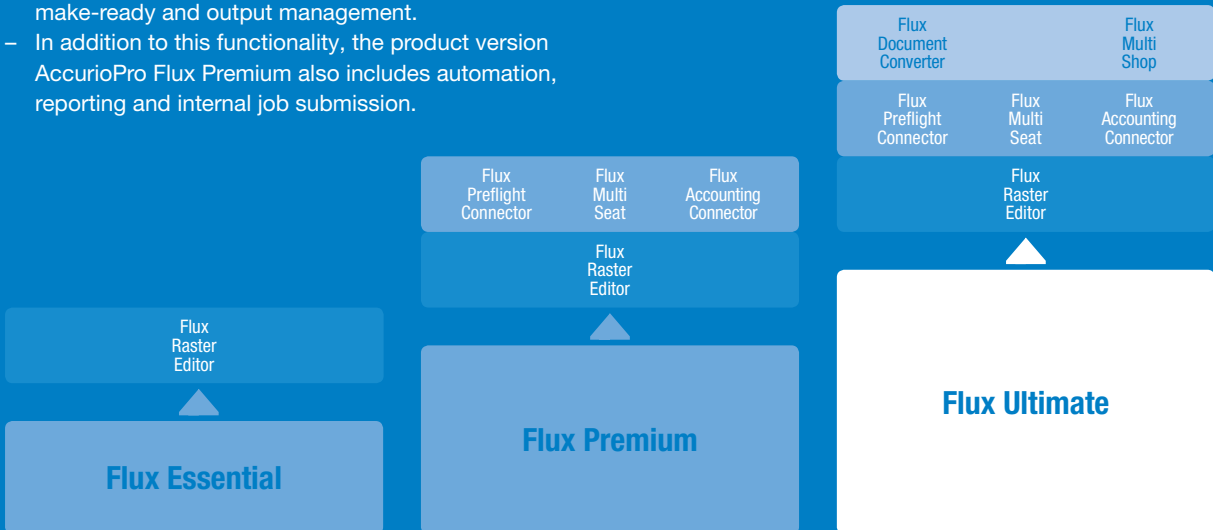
make-ready and output management.
– In addition to this functionality, the product version AccurioPro Flux Premium also includes automation, reporting and internal job submission.

Flux Raster Editor

Flux Essential

Flux Preflight Connector

Flux Multi Seat

Flux Accounting Connector

Flux Raster Editor

Flux Premium

Flux Document Converter

Flux Multi Shop

Flux Preflight Connector

Flux Multi Seat

Flux Accounting Connector

Flux Raster Editor

Flux Ultimate